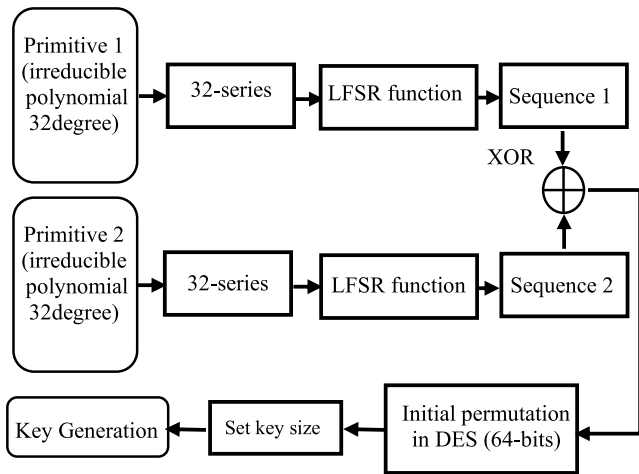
Primitive 1 (irreducible polynomial 32degree)

32-series

LFSR function

Sequence 1

XOR

Primitive 2 (irreducible polynomial 32degree)

32-series

LFSR function

Sequence 2

Key Generation

Set key size

Initial permutation in DES (64-bits)